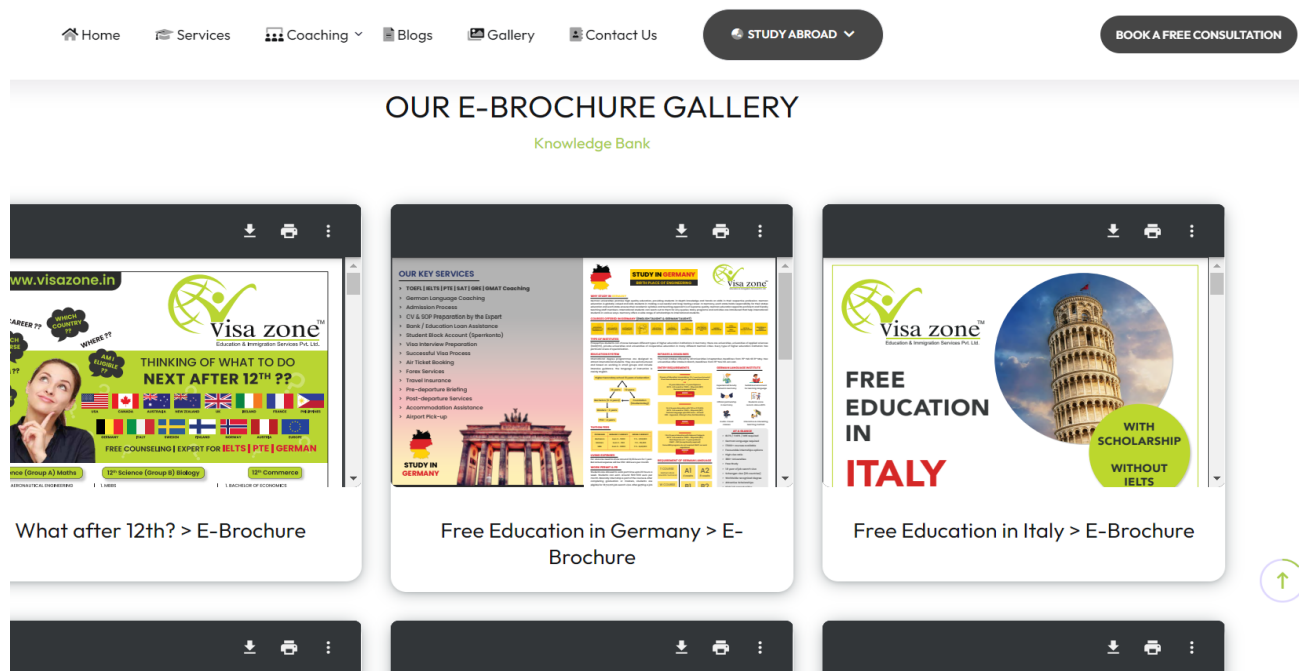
Home Services Coaching Blogs Gallery Contact Us STUDY ABROAD BOOK A FREE CONSULTATION

OUR E-BROCHURE GALLERY

Knowledge Bank

www.visazone.in

CAREER ?? WHICH COUNTRY ?? WHERE ?? AM I ELIGIBLE ??

Visa zone™
Education & Immigration Services Pvt. Ltd.

THINKING OF WHAT TO DO NEXT AFTER 12TH ??

USA CANADA AUSTRALIA NEW ZEALAND UK IRELAND FRANCE PHILIPPINES
GERMANY ITALY SWEDEN FINLAND NORWAY AUSTRIA EUROPE

FREE COUNSELING | EXPERT FOR IELTS | PTE | GERMAN

ience (Group A) Maths 12th Science (Group B) Biology 12th Commerce

What after 12th? > E-Brochure

OUR KEY SERVICES
TOEFL | IELTS | PTE | SAT | GRE | GMAT Coaching
German Language Coaching
Admission Process
CV & SOP Preparation by the Expert
Bank / Education Loan Assistance
Student Block Account (Sperrkonto)
Visa Interview Preparation
Successful Visa Process
Air Ticket Booking
Forex Services
Travel Insurance
Pre-departure Briefing
Post-departure Services
Accommodation Assistance
Airport Pick-up

STUDY IN GERMANY

STUDY IN GERMANY

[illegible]

A1 A2 B1 B2

Free Education in Germany > E-Brochure

Visa zone™
Education & Immigration Services Pvt. Ltd.

FREE EDUCATION IN ITALY

WITH SCHOLARSHIP

WITHOUT IELTS

Free Education in Italy > E-Brochure